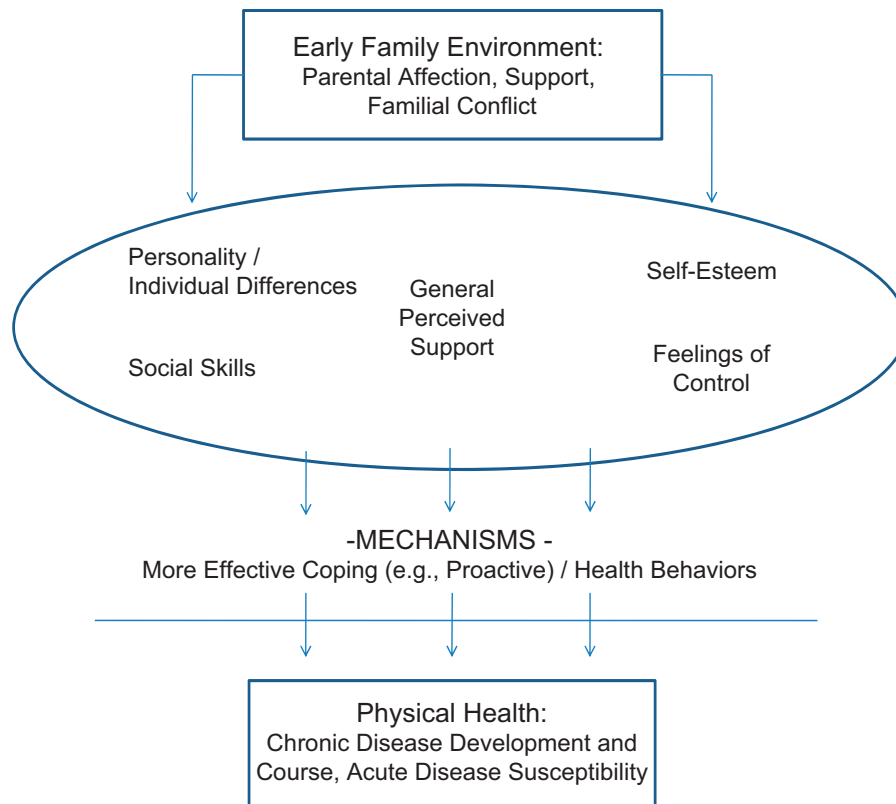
Early Family Environment:
Parental Affection, Support, Familial Conflict

Personality / Individual Differences

General Perceived Support

Self-Esteem

Social Skills

Feelings of Control

-MECHANISMS -
More Effective Coping (e.g., Proactive) / Health Behaviors

Physical Health:
Chronic Disease Development and Course, Acute Disease Susceptibility